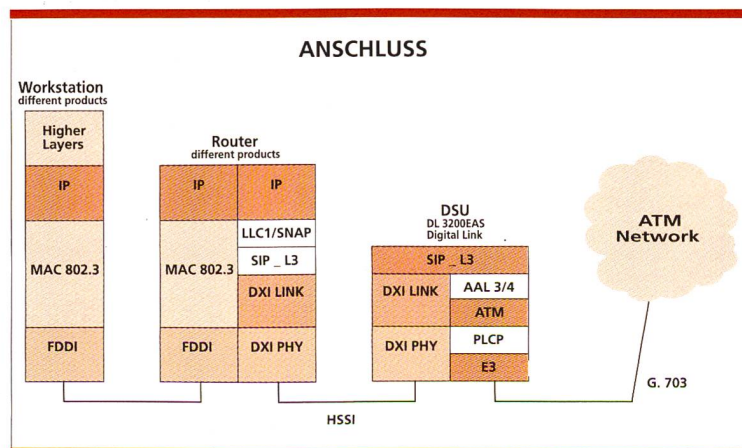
ANSCHLUSS

Workstation
different products

Higher Layers

IP

MAC 802.3

FDDI

Router
different products

IP

IP

LLC1/SNAP

SIP _ L3

MAC 802.3

DXI LINK

FDDI

DXI PHY

DSU
DL 3200EAS
Digital Link

SIP _ L3

DXI LINK

AAL 3/4

ATM

DXI PHY

PLCP

E3

ATM Network

G. 703

HSSI